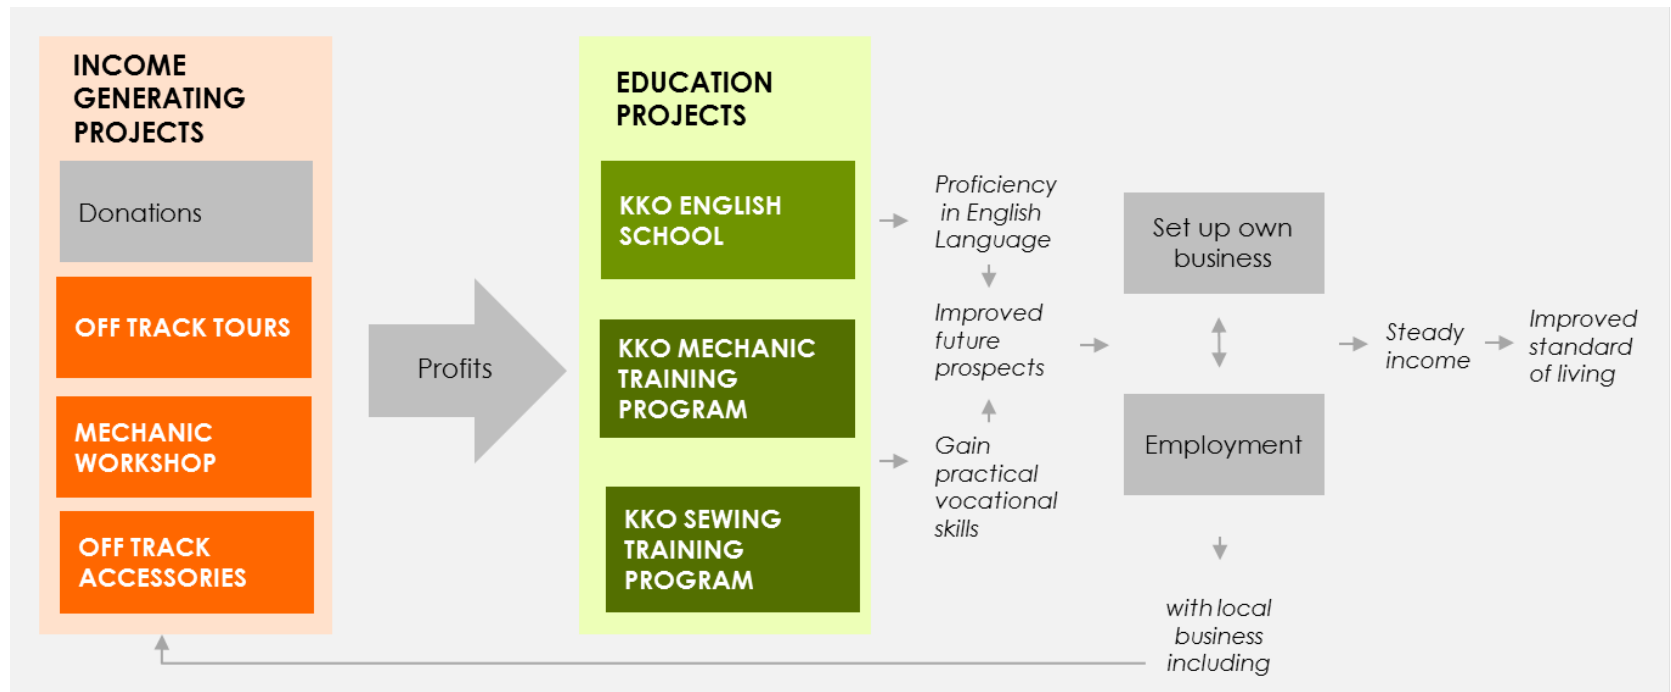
INCOME GENERATING PROJECTS

Donations

OFF TRACK TOURS

MECHANIC WORKSHOP

OFF TRACK ACCESSORIES

Profits

EDUCATION PROJECTS

KKO ENGLISH SCHOOL

KKO MECHANIC TRAINING PROGRAM

KKO SEWING TRAINING PROGRAM

Proficiency in English Language

Improved future prospects

Gain practical vocational skills

Set up own business

Employment

with local business including

Steady income

Improved standard of living